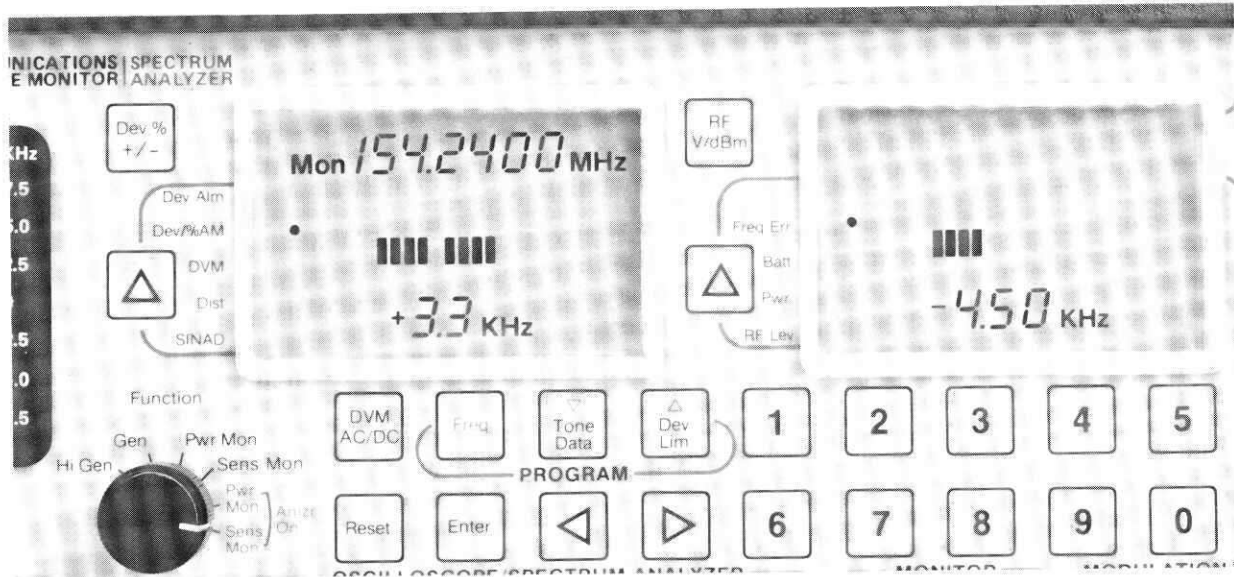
NICATIONS | SPECTRUM
E MONITOR | ANALYZER

KHz
7.5
5.0
2.5
.5
.0
.5

Dev %
+/-

Dev Alm
Dev/%AM
DVM
Dist
SINAD

Mon 154.2400 MHz

+3.3 KHz

RF
V/dBm

Freq Err
Batt
Pwr
RF Lev

-4.50 KHz

Function
Gen
Pwr Mon
Hi Gen
Sens Mon
Pwr Mon
Sens Mon
Anlzr On

DVM AC/DC
Freq
Tone Data
Dev Lim
PROGRAM
1
2
3
4
5
Reset
Enter
6
7
8
9
0

OSCILLOSCOPE/SPECTRUM ANALYZER
MONITOR
MODULATION